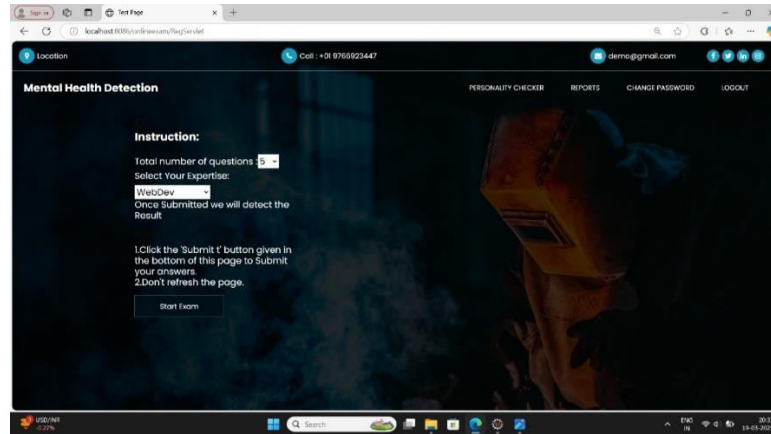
Sign in
Test Page
localhost:8080/onlineexam/RegServlet

Location
Call : +91 9765923447
demo@gmail.com

Mental Health Detection

PERSONALITY CHECKER
REPORTS
CHANGE PASSWORD
LOGOUT

Instruction:

Total number of questions : 5
Select Your Expertise:
WebDev
Once Submitted we will detect the Result

1.Click the 'Submit t' button given in the bottom of this page to Submit your answers.
2.Don't refresh the page.

Start Exam

USD/INR
-0.27%
Search
ENG
IN
20:3
19-03-202